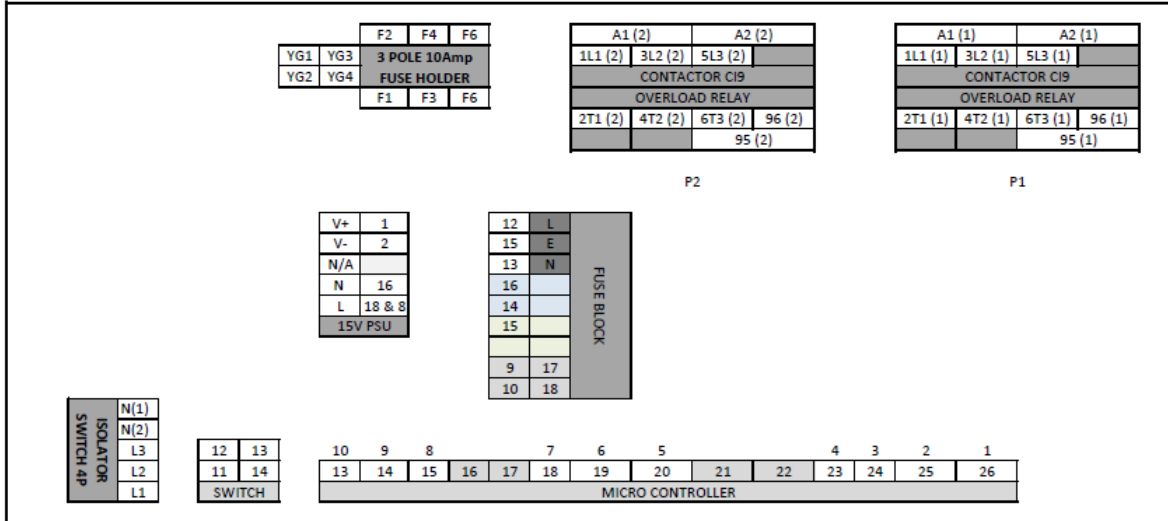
| | | F2 | F4 | F6 |
|---|---|---|---|---|
| YG1 | YG3 | 3 POLE 10Amp | | |
| YG2 | YG4 | FUSE HOLDER | | |
| | | F1 | F3 | F6 |

| A1 (2) | | A2 (2) | |
|---|---|---|---|
| 1L1 (2) | 3L2 (2) | 5L3 (2) | |
| CONTACTOR CI9 | | | |
| OVERLOAD RELAY | | | |
| 2T1 (2) | 4T2 (2) | 6T3 (2) | 96 (2) |
| | | 95 (2) | |

P2

| A1 (1) | | A2 (1) | |
|---|---|---|---|
| 1L1 (1) | 3L2 (1) | 5L3 (1) | |
| CONTACTOR CI9 | | | |
| OVERLOAD RELAY | | | |
| 2T1 (1) | 4T2 (1) | 6T3 (1) | 96 (1) |
| | | 95 (1) | |

P1

| V+ | 1 |
|---|---|
| V- | 2 |
| N/A | |
| N | 16 |
| L | 18 & 8 |
| 15V PSU | |

| 12 | L |
|---|---|
| 15 | E |
| 13 | N |
| 16 | |
| 14 | |
| 15 | |
| | |
| 9 | 17 |
| 10 | 18 |

FUSE BLOCK

ISOLATOR SWITCH 4P

| N(1) |
|---|
| N(2) |
| L3 |
| L2 |
| L1 |

| 12 | 13 |
|---|---|
| 11 | 14 |
| SWITCH | |

| 10 | 9 | 8 | | | 7 | 6 | 5 | | | 4 | 3 | 2 | 1 |
|---|---|---|---|---|---|---|---|---|---|---|---|---|---|
| 13 | 14 | 15 | 16 | 17 | 18 | 19 | 20 | 21 | 22 | 23 | 24 | 25 | 26 |
| MICRO CONTROLLER | | | | | | | | | | | | | |